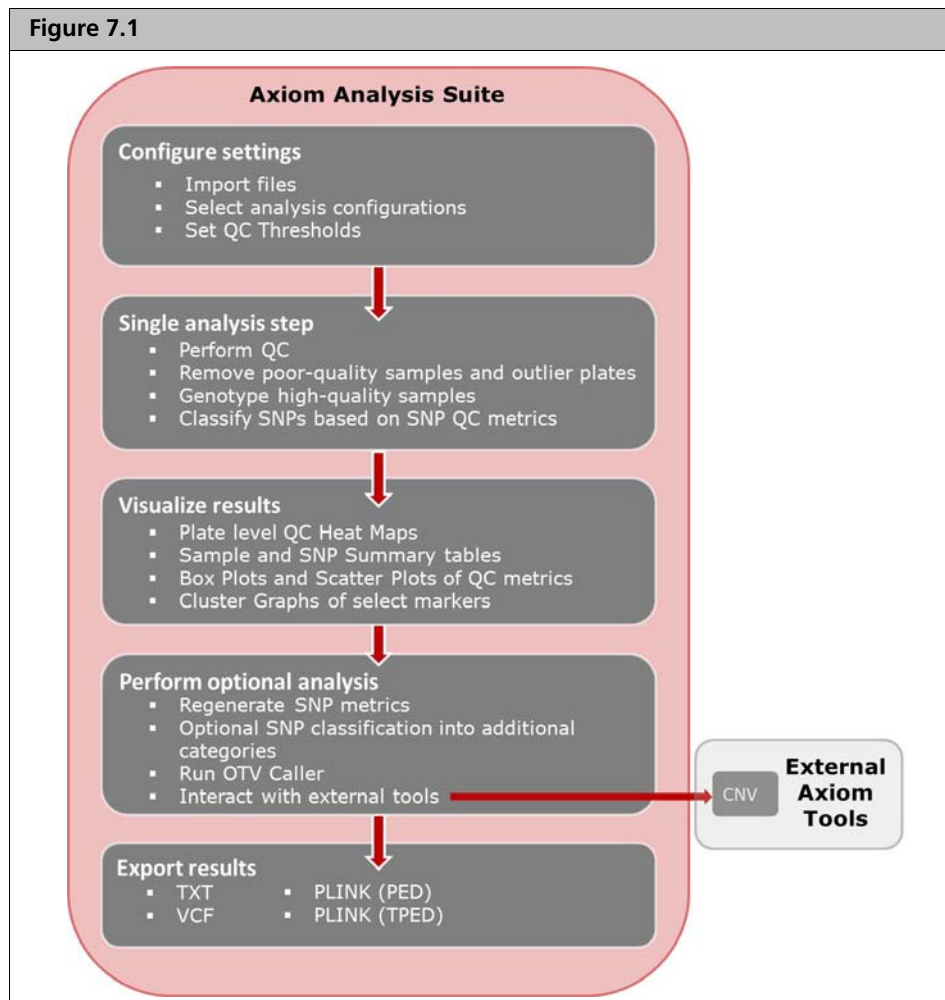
Figure 7.1

Axiom Analysis Suite

Configure settings
- Import files
- Select analysis configurations
- Set QC Thresholds

Single analysis step
- Perform QC
- Remove poor-quality samples and outlier plates
- Genotype high-quality samples
- Classify SNPs based on SNP QC metrics

Visualize results
- Plate level QC Heat Maps
- Sample and SNP Summary tables
- Box Plots and Scatter Plots of QC metrics
- Cluster Graphs of select markers

Perform optional analysis
- Regenerate SNP metrics
- Optional SNP classification into additional categories
- Run OTV Caller
- Interact with external tools

CNV

External Axiom Tools

Export results
- TXT
- VCF
- PLINK (PED)
- PLINK (TPED)